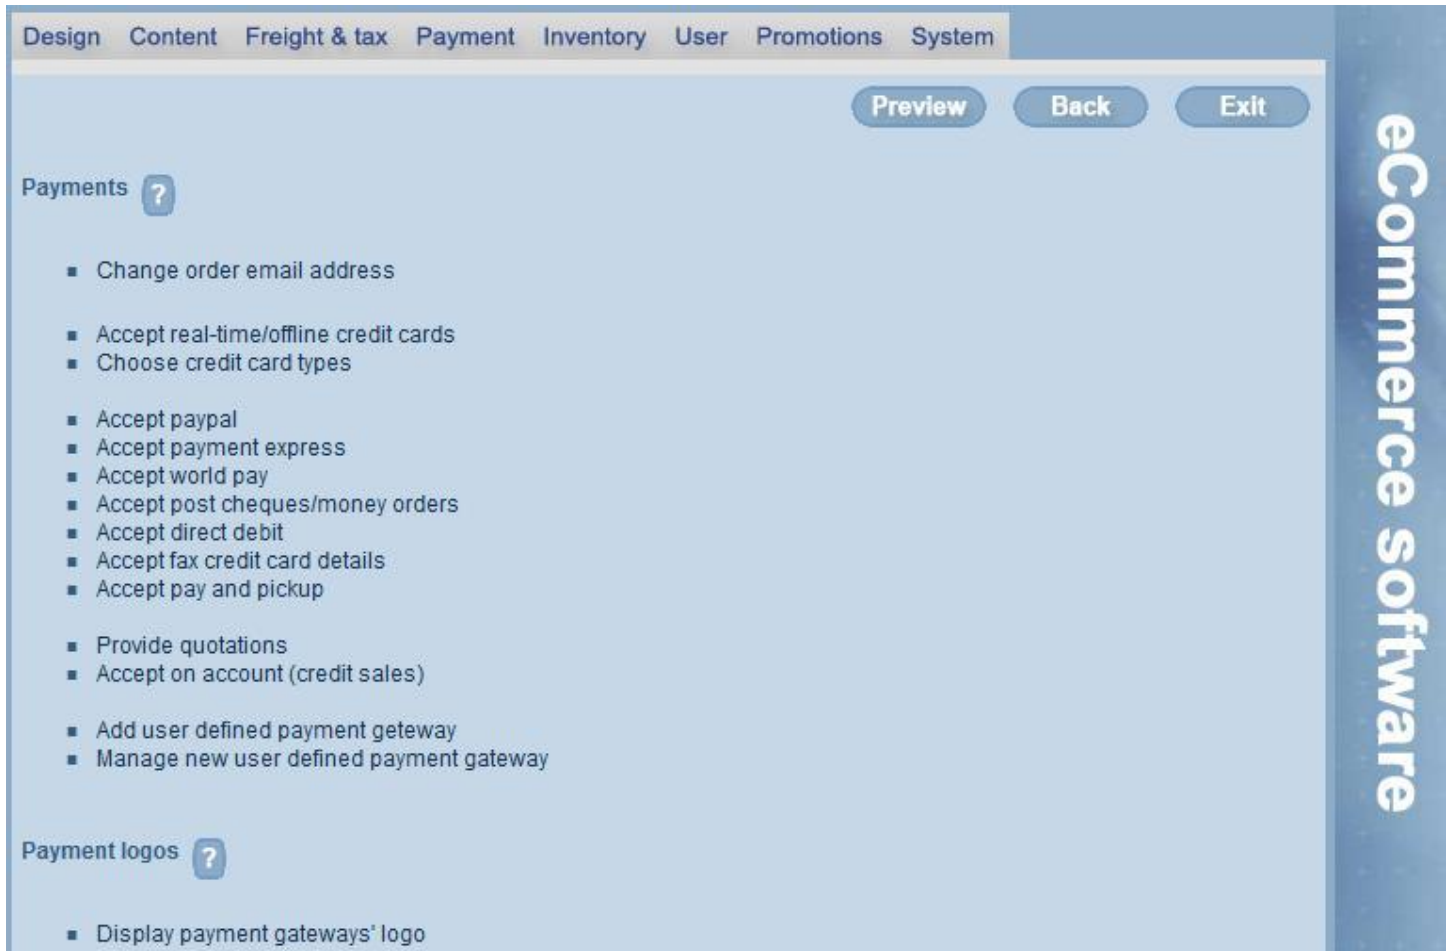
Design Content Freight & tax Payment Inventory User Promotions System

Preview Back Exit

eCommerce software

Payments ?

- Change order email address

- Accept real-time/offline credit cards
- Choose credit card types

- Accept paypal
- Accept payment express
- Accept world pay
- Accept post cheques/money orders
- Accept direct debit
- Accept fax credit card details
- Accept pay and pickup

- Provide quotations
- Accept on account (credit sales)

- Add user defined payment geteway
- Manage new user defined payment gateway

Payment logos ?

- Display payment gateways' logo